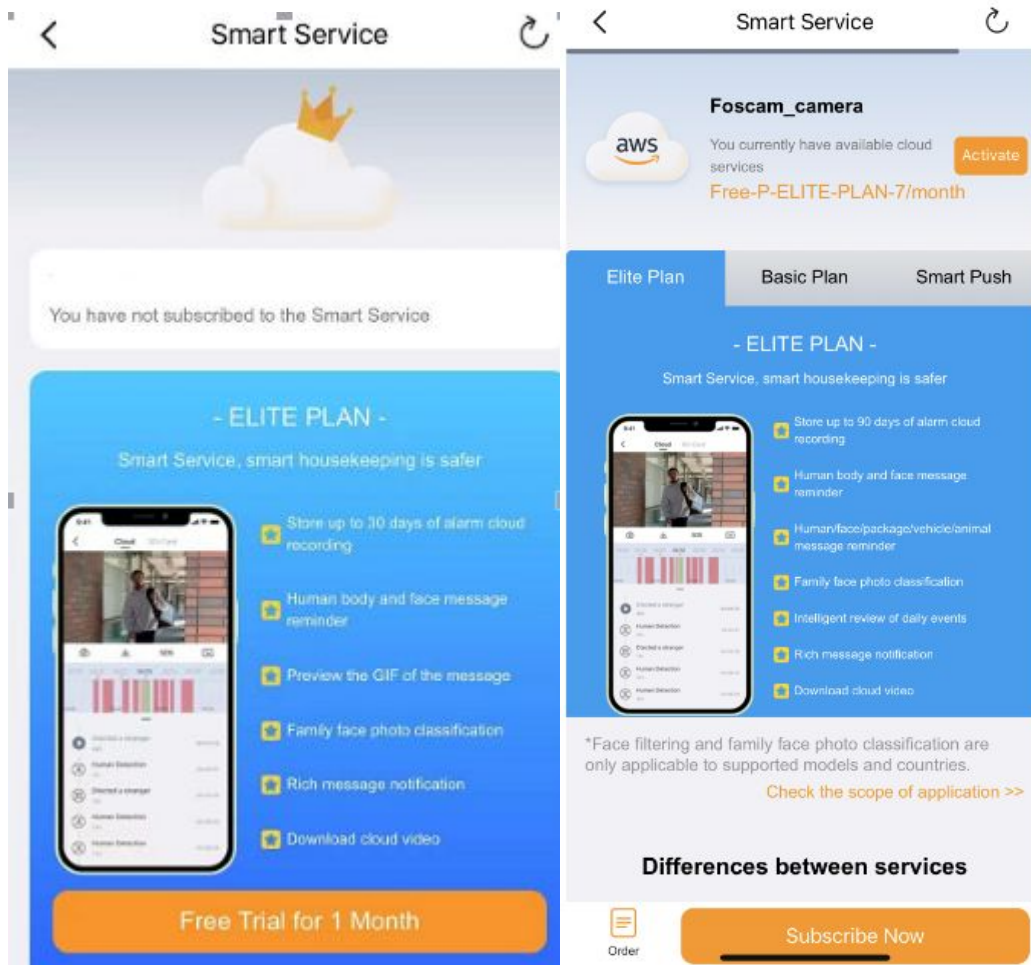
Smart Service

You have not subscribed to the Smart Service

- ELITE PLAN -

Smart Service, smart housekeeping is safer

Store up to 30 days of alarm cloud recording

Human body and face message reminder

Preview the GIF of the message

Family face photo classification

Rich message notification

Download cloud video

Free Trial for 1 Month

Smart Service

aws

Foscam_camera

You currently have available cloud services

Free-P-ELITE-PLAN-7/month

Activate

Elite Plan

Basic Plan

Smart Push

- ELITE PLAN -

Smart Service, smart housekeeping is safer

Store up to 90 days of alarm cloud recording

Human body and face message reminder

Human/face/package/vehicle/animal message reminder

Family face photo classification

Intelligent review of daily events

Rich message notification

Download cloud video

*Face filtering and family face photo classification are only applicable to supported models and countries.

Check the scope of application >>

Differences between services

Order

Subscribe Now